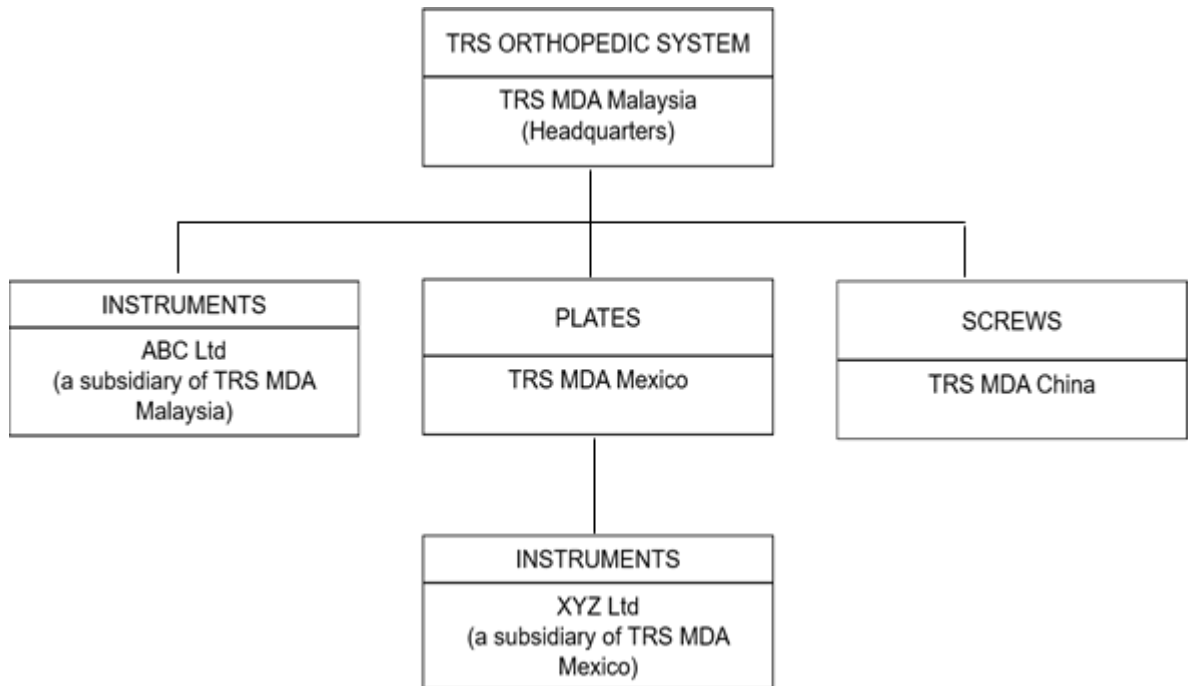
TRS ORTHOPEDIC SYSTEM

TRS MDA Malaysia (Headquarters)

INSTRUMENTS

ABC Ltd (a subsidiary of TRS MDA Malaysia)

PLATES

TRS MDA Mexico

SCREWS

TRS MDA China

INSTRUMENTS

XYZ Ltd (a subsidiary of TRS MDA Mexico)